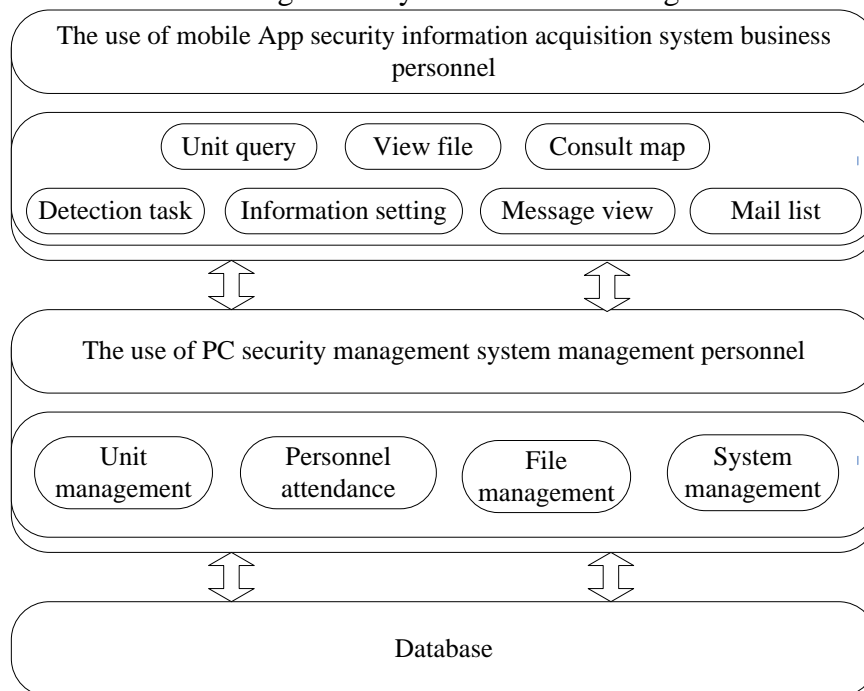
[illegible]

The use of mobile App security information acquisition system business personnel

Unit query

View file

Consult map

Detection task

Information setting

Message view

Mail list

The use of PC security management system management personnel

Unit management

Personnel attendance

File management

System management

Database